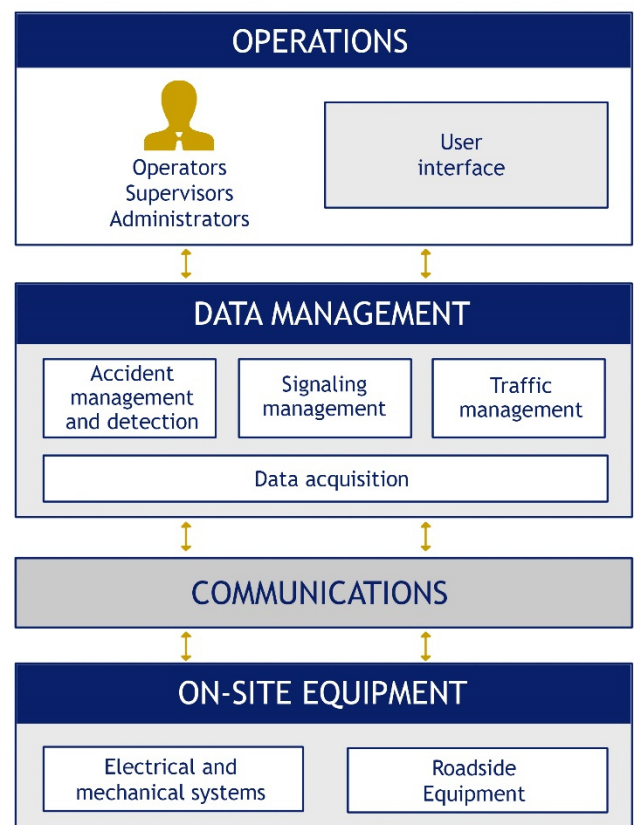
OPERATIONS

Operators
Supervisors
Administrators

User interface

DATA MANAGEMENT

Accident management and detection

Signaling management

Traffic management

Data acquisition

COMMUNICATIONS

ON-SITE EQUIPMENT

Electrical and mechanical systems

Roadside Equipment